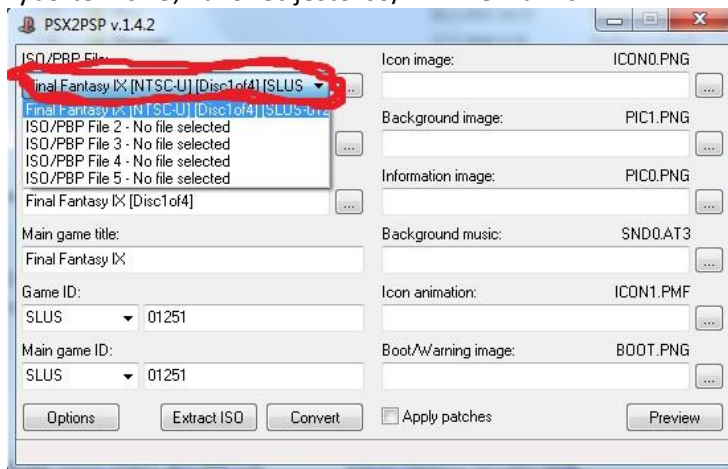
PSX2PSP v.1.4.2

ISO/PBP File:
Final Fantasy IX [NTSC-U] [Disc1of4] [SLUS
Final Fantasy IX [NTSC-U] [Disc1of4] [SLUS-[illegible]
ISO/PBP File 2 - No file selected
ISO/PBP File 3 - No file selected
ISO/PBP File 4 - No file selected
ISO/PBP File 5 - No file selected
Final Fantasy IX [Disc1of4]
Main game title:
Final Fantasy IX
Game ID:
SLUS 01251
Main game ID:
SLUS 01251
Options
Extract ISO
Convert

Icon image: ICON0.PNG
Background image: PIC1.PNG
Information image: PIC0.PNG
Background music: SND0.AT3
Icon animation: ICON1.PMF
Boot/Warning image: BOOT.PNG
Apply patches
Preview